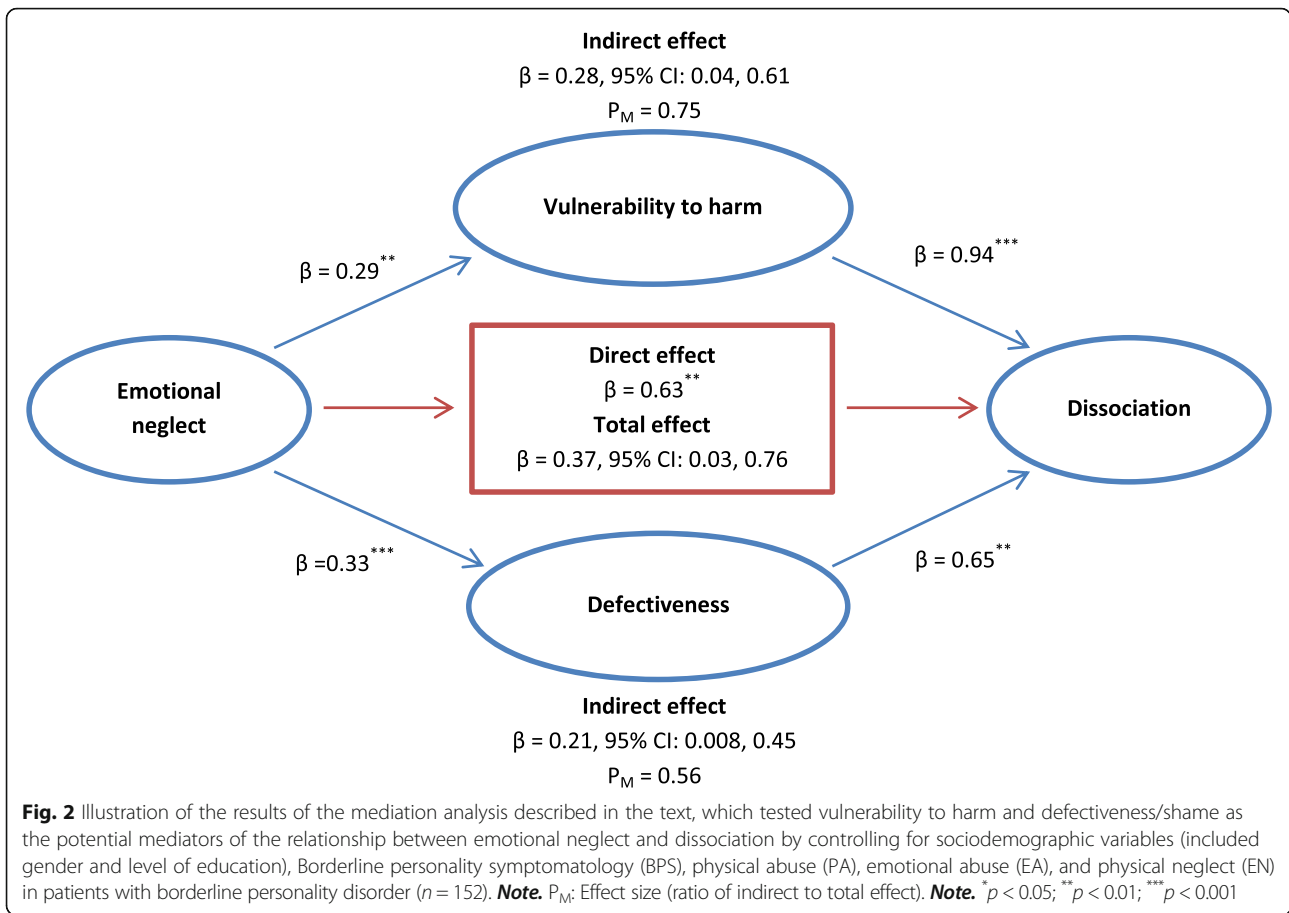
Indirect effect
$\beta$ = 0.28, 95% CI: 0.04, 0.61
$P_M$ = 0.75

Vulnerability to harm

$\beta$ = 0.29$^{**}$

$\beta$ = 0.94$^{***}$

Emotional neglect

Direct effect
$\beta$ = 0.63$^{**}$
Total effect
$\beta$ = 0.37, 95% CI: 0.03, 0.76

Dissociation

$\beta$ =0.33$^{***}$

$\beta$ = 0.65$^{**}$

Defectiveness

Indirect effect
$\beta$ = 0.21, 95% CI: 0.008, 0.45
$P_M$ = 0.56

Fig. 2 Illustration of the results of the mediation analysis described in the text, which tested vulnerability to harm and defectiveness/shame as the potential mediators of the relationship between emotional neglect and dissociation by controlling for sociodemographic variables (included gender and level of education), Borderline personality symptomatology (BPS), physical abuse (PA), emotional abuse (EA), and physical neglect (EN) in patients with borderline personality disorder ($n$ = 152). Note. $P_M$: Effect size (ratio of indirect to total effect). Note. $^{*}p$ < 0.05; $^{**}p$ < 0.01; $^{***}p$ < 0.001